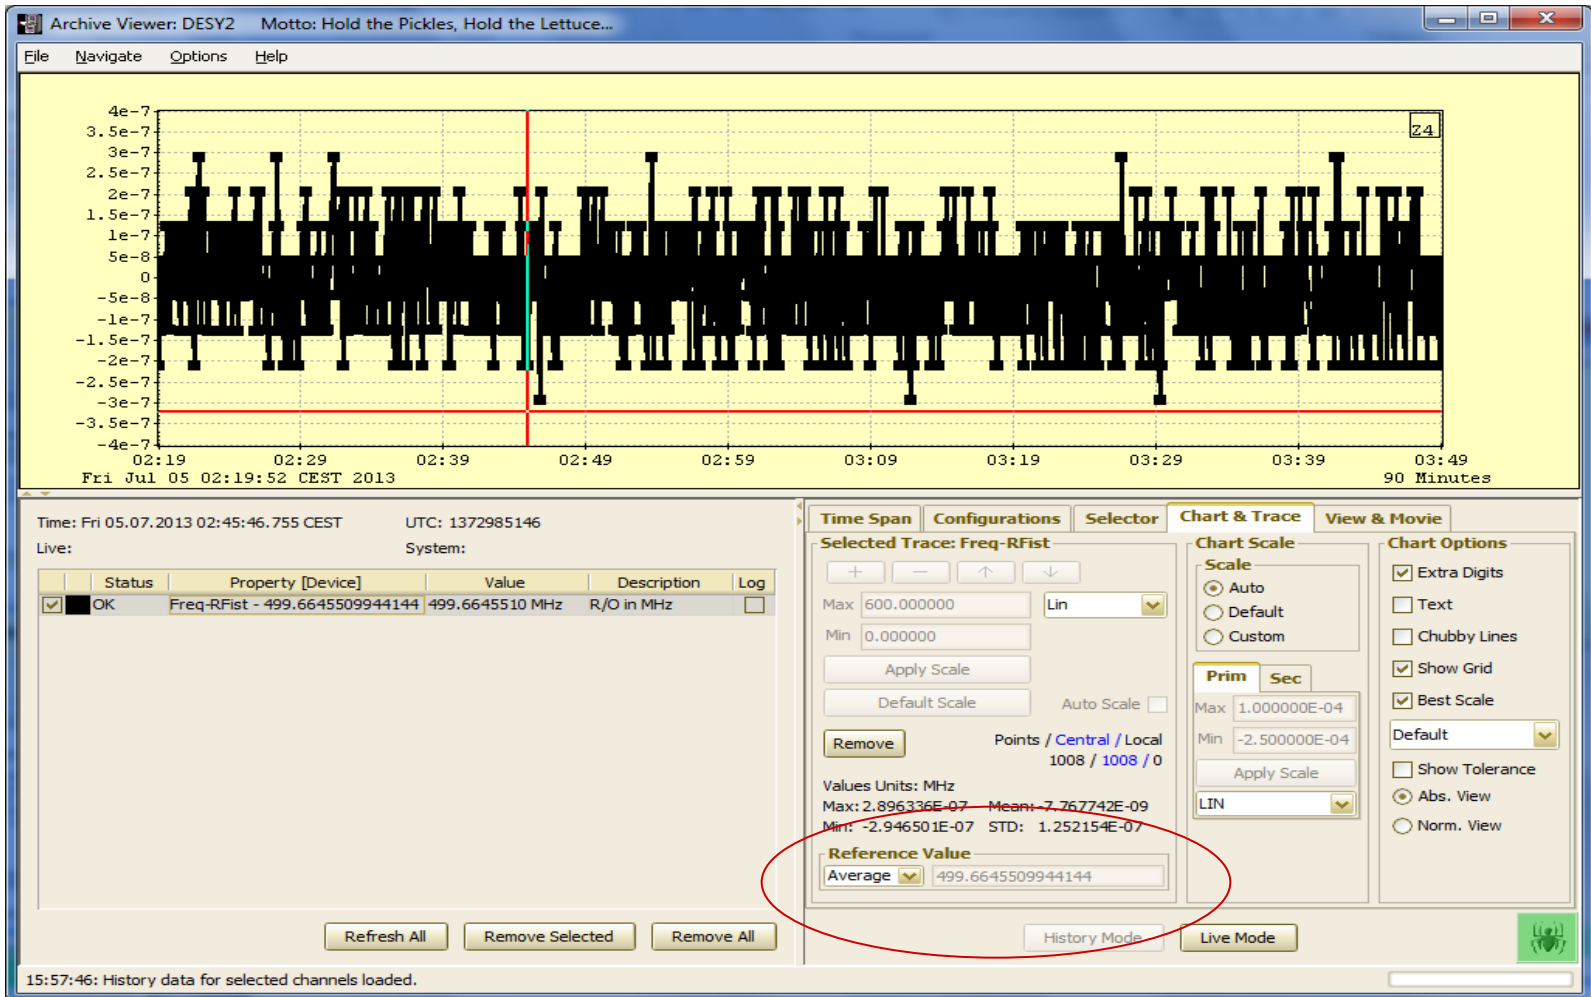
Archive Viewer: DESY2    Motto: Hold the Pickles, Hold the Lettuce...

File   Navigate   Options   Help

4e-7
3.5e-7
3e-7
2.5e-7
2e-7
1.5e-7
1e-7
5e-8
0
-5e-8
-1e-7
-1.5e-7
-2e-7
-2.5e-7
-3e-7
-3.5e-7
-4e-7

Z4

02:19   02:29   02:39   02:49   02:59   03:09   03:19   03:29   03:39   03:49
Fri Jul 05 02:19:52 CEST 2013   90 Minutes

Time: Fri 05.07.2013 02:45:46.755 CEST   UTC: 1372985146
Live:   System:

| | | Status | Property [Device] | Value | Description | Log |
|---|---|---|---|---|---|---|
| ☑ | | OK | Freq-RFist - 499.6645509944144 | 499.6645510 MHz | R/O in MHz | ☐ |

Refresh All   Remove Selected   Remove All

15:57:46: History data for selected channels loaded.

Time Span   Configurations   Selector   Chart & Trace   View & Movie

Selected Trace: Freq-RFist
+   −   ↑   ↓
Max 600.000000   Lin
Min 0.000000
Apply Scale
Default Scale   Auto Scale
Remove   Points / Central / Local
1008 / 1008 / 0
Values Units: MHz
Max: 2.896336E-07   Mean: -7.767742E-09
Min: -2.946501E-07   STD: 1.252154E-07
Reference Value
Average   499.6645509944144

Chart Scale
Scale
Auto
Default
Custom
Prim   Sec
Max 1.000000E-04
Min -2.500000E-04
Apply Scale
LIN

Chart Options
Extra Digits
Text
Chubby Lines
Show Grid
Best Scale
Default
Show Tolerance
Abs. View
Norm. View

History Mode   Live Mode